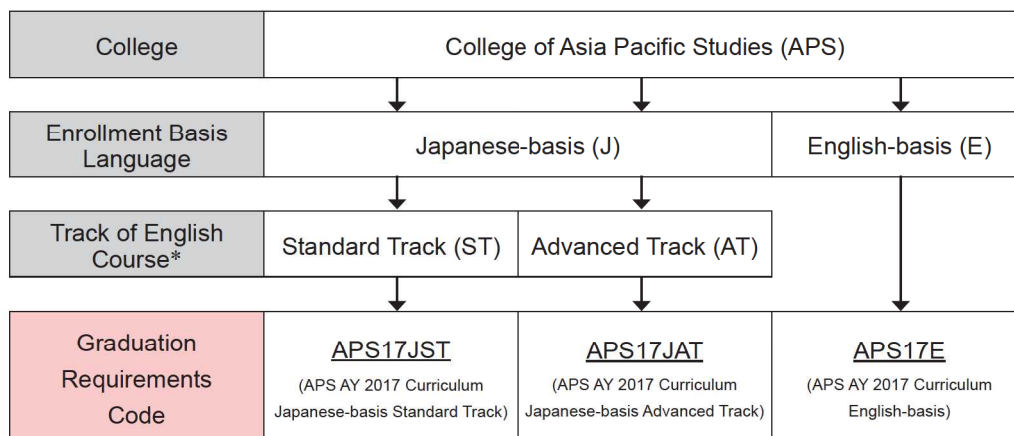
College | College of Asia Pacific Studies (APS)

Enrollment Basis Language | Japanese-basis (J) | English-basis (E)

Track of English Course* | Standard Track (ST) | Advanced Track (AT)

Graduation Requirements Code | APS17JST (APS AY 2017 Curriculum Japanese-basis Standard Track) | APS17JAT (APS AY 2017 Curriculum Japanese-basis Advanced Track) | APS17E (APS AY 2017 Curriculum English-basis)